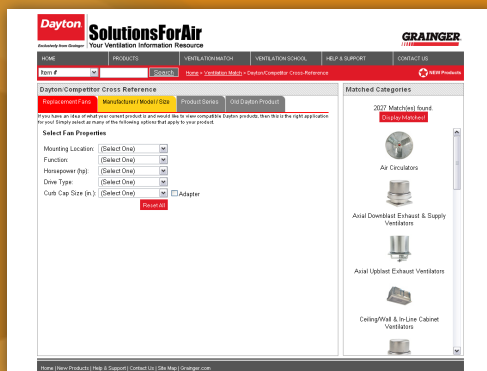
Dayton
Exclusively from Grainger
SolutionsForAir
Your Ventilation Information Resource
GRAINGER

HOME | PRODUCTS | VENTILATION MATCH | VENTILATION SCHOOL | HELP & SUPPORT | CONTACT US

Item # | Search | Home > Ventilation Match > Dayton/Competitor Cross-Reference | NEW Products

Dayton/Competitor Cross Reference

Replacement Fans | Manufacturer / Model / Size | Product Series | Old Dayton Product

If you have an idea of what your current product is and would like to view compatible Dayton products, then this is the right application for you! Simply select as many of the following options that apply to your product.

Select Fan Properties

Mounting Location: (Select One)
Function: (Select One)
Horsepower (hp): (Select One)
Drive Type: (Select One)
Curb Cap Size (in.): (Select One) Adapter

Reset All

Matched Categories

2027 Match(es) found.
Display Matches!

Air Circulators

Axial Downblast Exhaust & Supply Ventilators

Axial Upblast Exhaust Ventilators

Ceiling/Wall & In-Line Cabinet Ventilators

Home | New Products | Help & Support | Contact Us | Site Map | Grainger.com